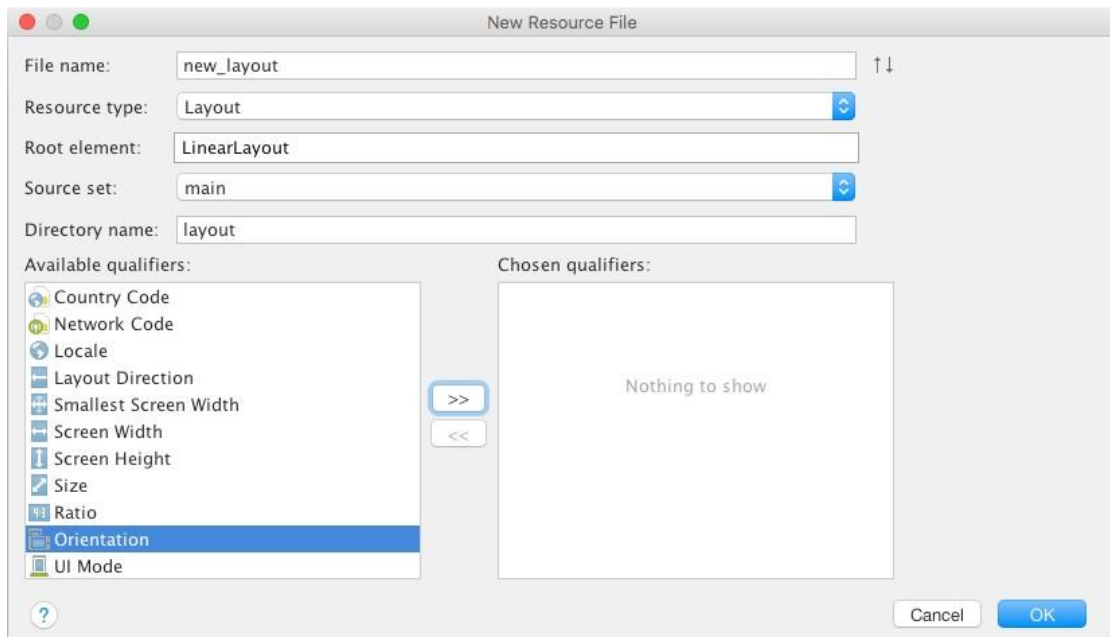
New Resource File

File name: new_layout

↑↓

Resource type: Layout

Root element: LinearLayout

Source set: main

Directory name: layout

Available qualifiers:

Country Code
Network Code
Locale
Layout Direction
Smallest Screen Width
Screen Width
Screen Height
Size
Ratio
Orientation
UI Mode

>>

<<

Chosen qualifiers:

Nothing to show

?

Cancel

OK